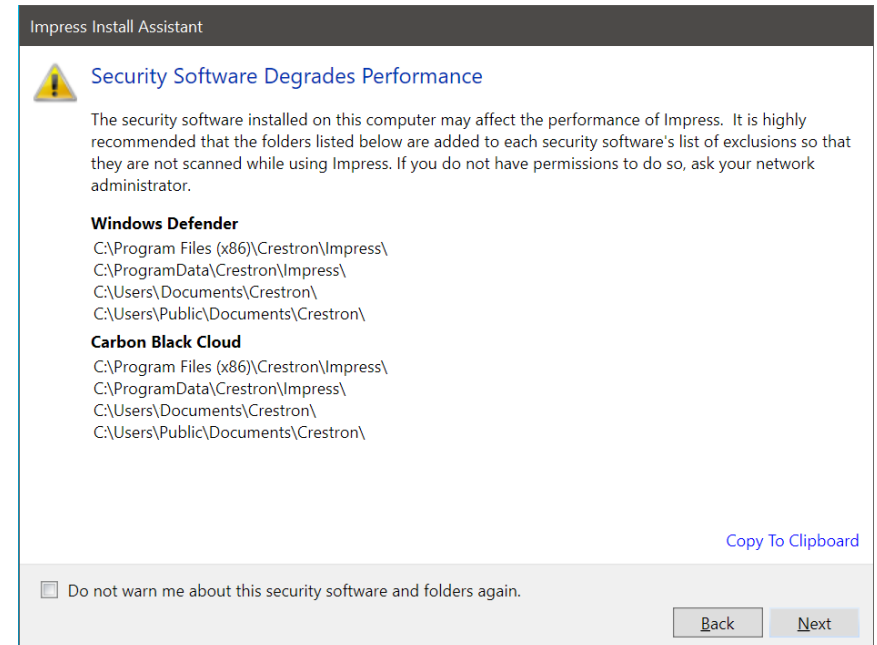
Impress Install Assistant

Security Software Degrades Performance

The security software installed on this computer may affect the performance of Impress. It is highly recommended that the folders listed below are added to each security software's list of exclusions so that they are not scanned while using Impress. If you do not have permissions to do so, ask your network administrator.

**Windows Defender**
C:\Program Files (x86)\Crestron\Impress\
C:\ProgramData\Crestron\Impress\
C:\Users\Documents\Crestron\
C:\Users\Public\Documents\Crestron\

**Carbon Black Cloud**
C:\Program Files (x86)\Crestron\Impress\
C:\ProgramData\Crestron\Impress\
C:\Users\Documents\Crestron\
C:\Users\Public\Documents\Crestron\

Copy To Clipboard

Do not warn me about this security software and folders again.

Back
Next